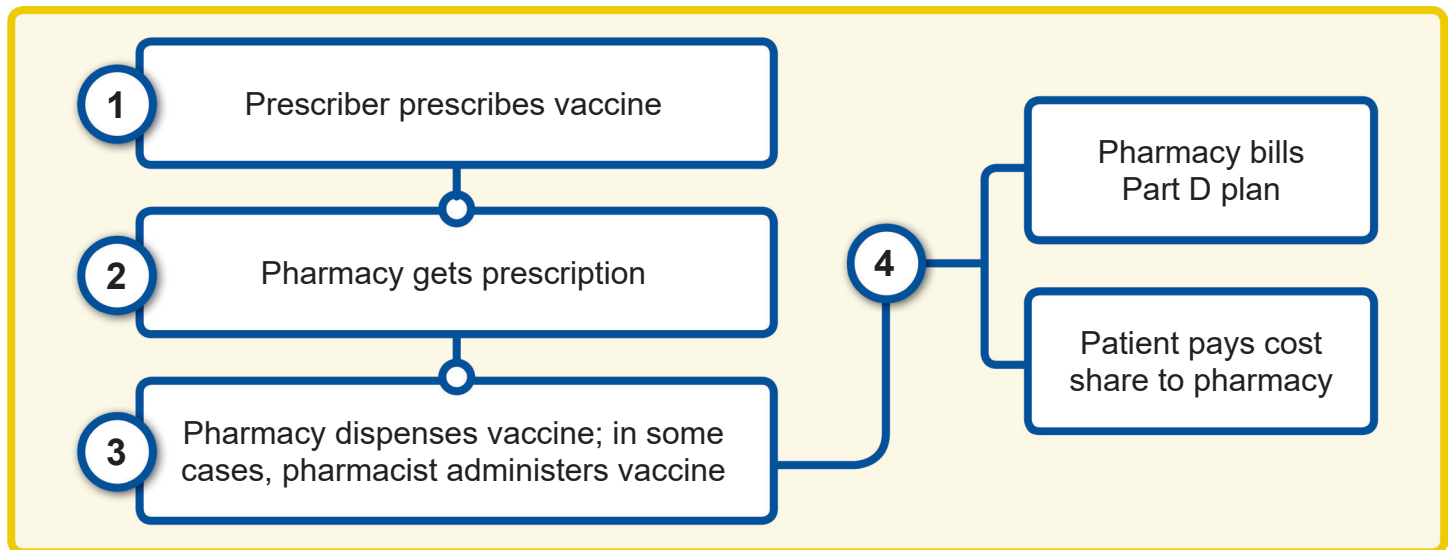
1
Prescriber prescribes vaccine

2
Pharmacy gets prescription

3
Pharmacy dispenses vaccine; in some cases, pharmacist administers vaccine

4

Pharmacy bills Part D plan

Patient pays cost share to pharmacy